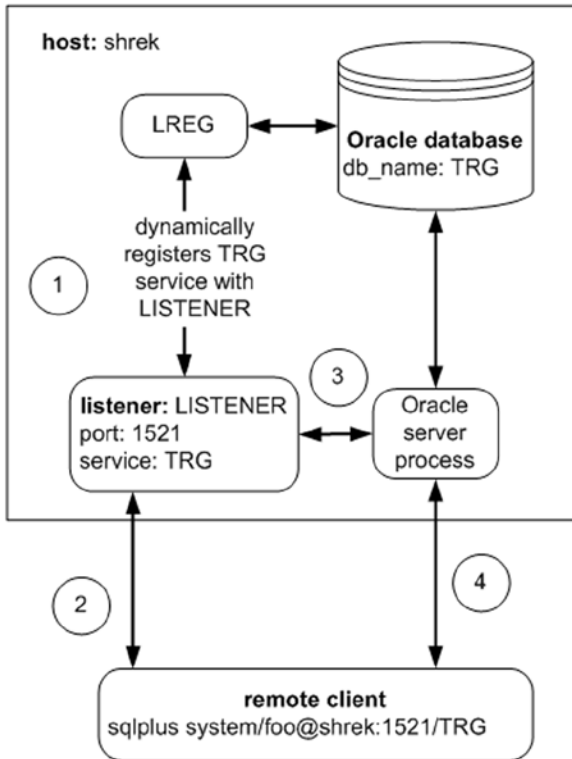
host: shrek

LREG

Oracle database
db_name: TRG

dynamically registers TRG service with LISTENER

1

3

listener: LISTENER
port: 1521
service: TRG

Oracle server process

2

4

remote client
sqlplus system/foo@shrek:1521/TRG